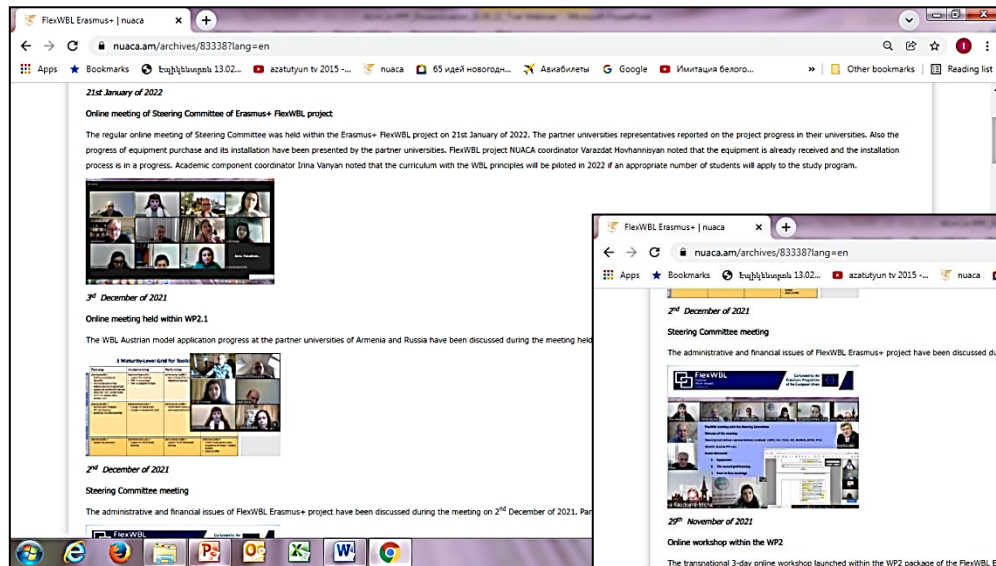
FlexWBL Erasmus+ | nuaca

nuaca.am/archives/83338?lang=en

Apps Bookmarks Էսփինեստան 13.02... azatutyun tv 2015 -... nuaca 65 идей новогодн... Авиабилеты Google Имитация белого... » Other bookmarks Reading list

21st January of 2022

Online meeting of Steering Committee of Erasmus+ FlexWBL project

The regular online meeting of Steering Committee was held within the Erasmus+ FlexWBL project on 21st January of 2022. The partner universities representatives reported on the project progress in their universities. Also the progress of equipment purchase and its installation have been presented by the partner universities. FlexWBL project NUACA coordinator Varazdat Hovhannisyan noted that the equipment is already received and the installation process is in a progress. Academic component coordinator Irina Vanyan noted that the curriculum with the WBL principles will be piloted in 2022 if an appropriate number of students will apply to the study program.

3rd December of 2021

Online meeting held within WP2.1

The WBL Austrian model application progress at the partner universities of Armenia and Russia have been discussed during the meeting held

2nd December of 2021

Steering Committee meeting

The administrative and financial issues of FlexWBL Erasmus+ project have been discussed during the meeting on 2nd December of 2021. Par

FlexWBL Erasmus+ | nuaca

nuaca.am/archives/83338?lang=en

Apps Bookmarks Էսփինեստան 13.02... azatutyun tv 2015 -... nuaca

2nd December of 2021

Steering Committee meeting

The administrative and financial issues of FlexWBL Erasmus+ project have been discussed du

FlexWBL

29th November of 2021

Online workshop within the WP2

The transnational 3-day online workshop launched within the WP2 package of the FlexWBL E